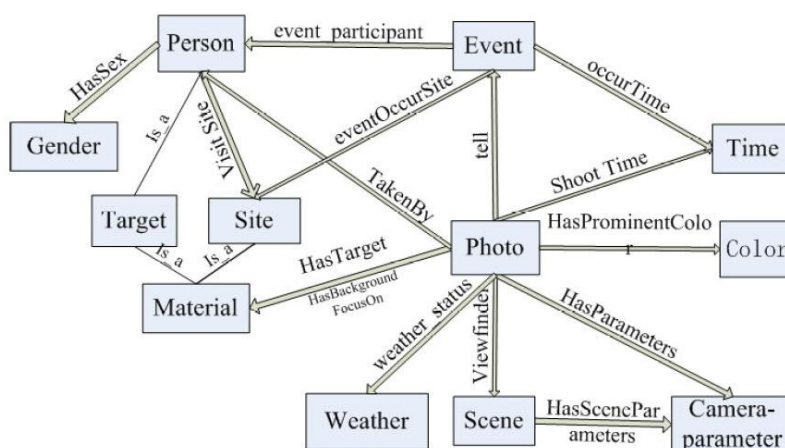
Person
event participant
Event
HasSex
eventOccurSite
occurTime
Gender
Is a
Visit Site
tell
Time
TakenBy
Shoot Time
Target
Site
Photo
HasProminentColor
Color
Is a
Is a
HasTarget
HasBackground
FocusOn
Material
weather status
HasParameters
Viewfinder
Weather
Scene
HasScencParameters
Camera-parameter